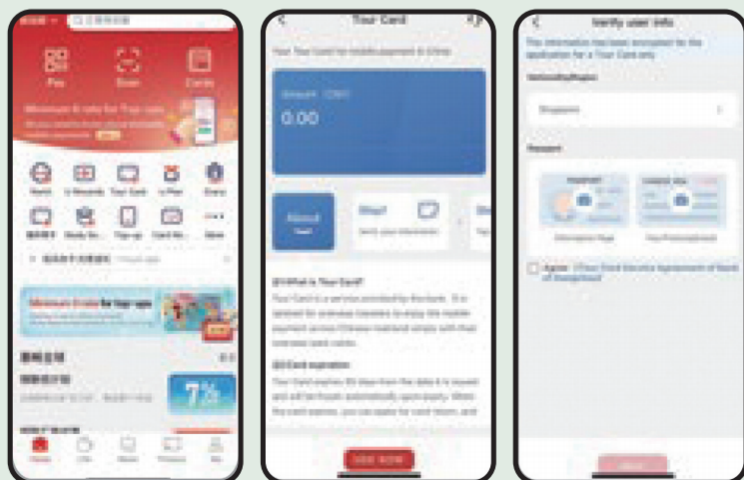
Pay
Scan
Cards

Minimum 8 rate for Tour card

7%

Tour Card
Your Tour Card for mobile payment in China

Amount (CNY)
0.00

About
Step1

Q1 What is Tour Card?
Tour Card is a service provided by the bank. It is tailored for overseas travelers to enjoy the mobile payment across Chinese mainland simply with their overseas bank cards.

Q2 Card expiration
Your Card expires 90 days from the date it is issued and will be frozen automatically upon expiry. When the card expires, you can apply for card return, and

USE NOW

Verify user info
The information has been encrypted for the application for a Tour Card only
Nationality/Region
Singapore
Passport
Information Page
Page/Entry stamp
Agree
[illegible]